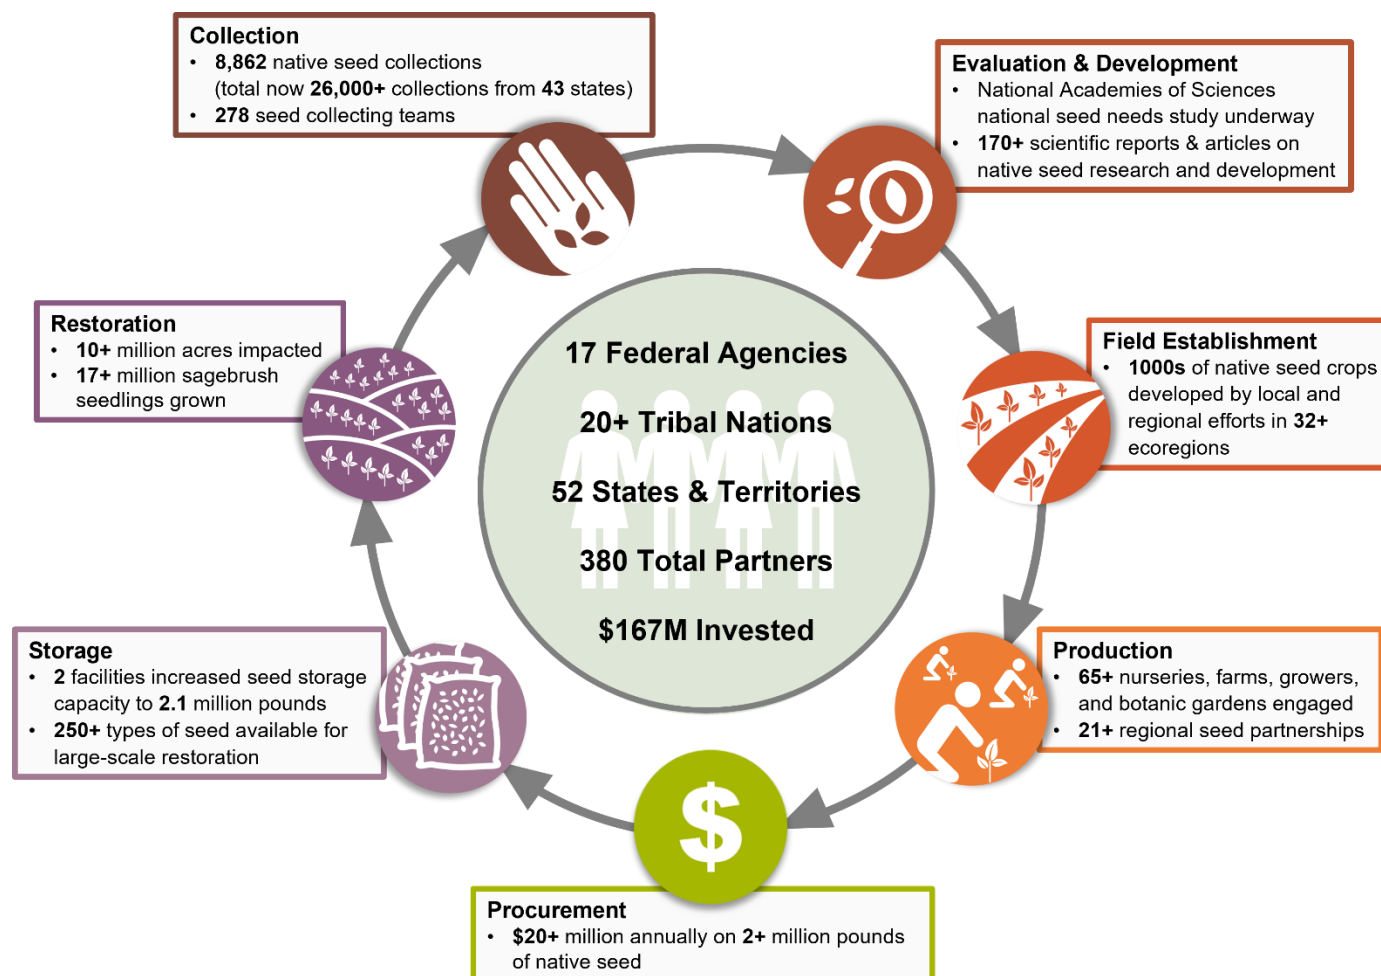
Collection
• 8,862 native seed collections (total now 26,000+ collections from 43 states)
• 278 seed collecting teams

Evaluation & Development
• National Academies of Sciences national seed needs study underway
• 170+ scientific reports & articles on native seed research and development

Field Establishment
• 1000s of native seed crops developed by local and regional efforts in 32+ ecoregions

Production
• 65+ nurseries, farms, growers, and botanic gardens engaged
• 21+ regional seed partnerships

Procurement
• $20+ million annually on 2+ million pounds of native seed

Storage
• 2 facilities increased seed storage capacity to 2.1 million pounds
• 250+ types of seed available for large-scale restoration

Restoration
• 10+ million acres impacted
• 17+ million sagebrush seedlings grown

17 Federal Agencies

20+ Tribal Nations

52 States & Territories

380 Total Partners

$167M Invested